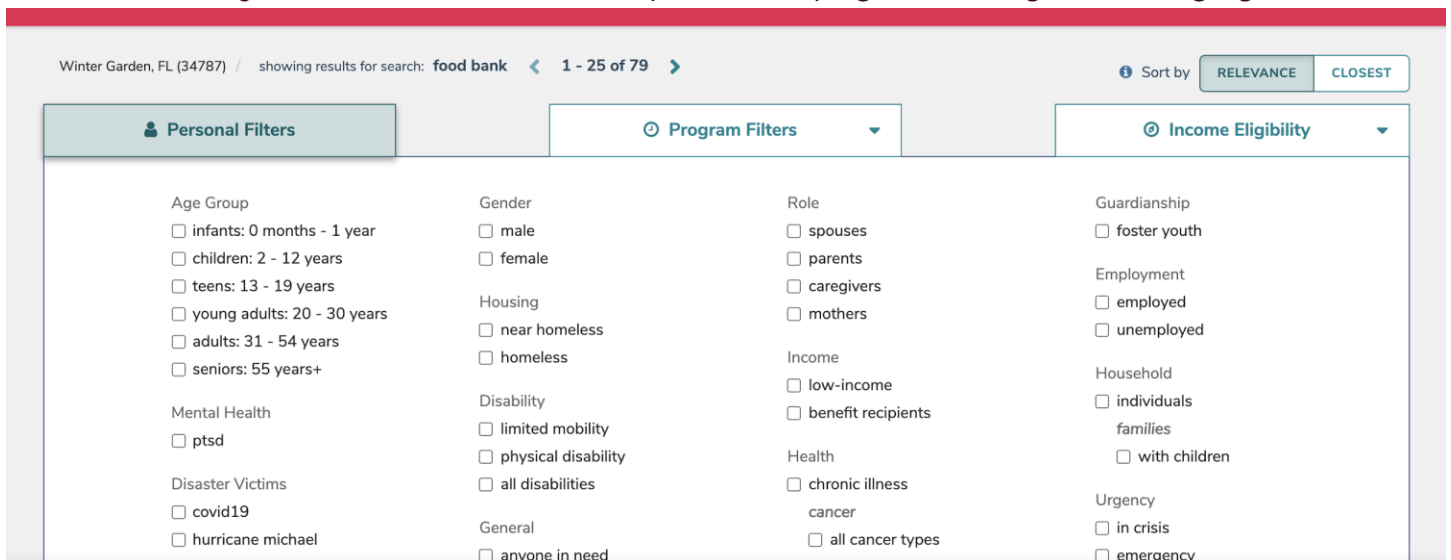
Winter Garden, FL (34787) / showing results for search: food bank < 1 - 25 of 79 >

Sort by RELEVANCE CLOSEST

Personal Filters

Program Filters

Income Eligibility

Age Group
☐ infants: 0 months - 1 year
☐ children: 2 - 12 years
☐ teens: 13 - 19 years
☐ young adults: 20 - 30 years
☐ adults: 31 - 54 years
☐ seniors: 55 years+

Mental Health
☐ ptsd

Disaster Victims
☐ covid19
☐ hurricane michael

Gender
☐ male
☐ female

Housing
☐ near homeless
☐ homeless

Disability
☐ limited mobility
☐ physical disability
☐ all disabilities

General
☐ anyone in need

Role
☐ spouses
☐ parents
☐ caregivers
☐ mothers

Income
☐ low-income
☐ benefit recipients

Health
☐ chronic illness
cancer
☐ all cancer types

Guardianship
☐ foster youth

Employment
☐ employed
☐ unemployed

Household
☐ individuals
families
☐ with children

Urgency
☐ in crisis
☐ emergency